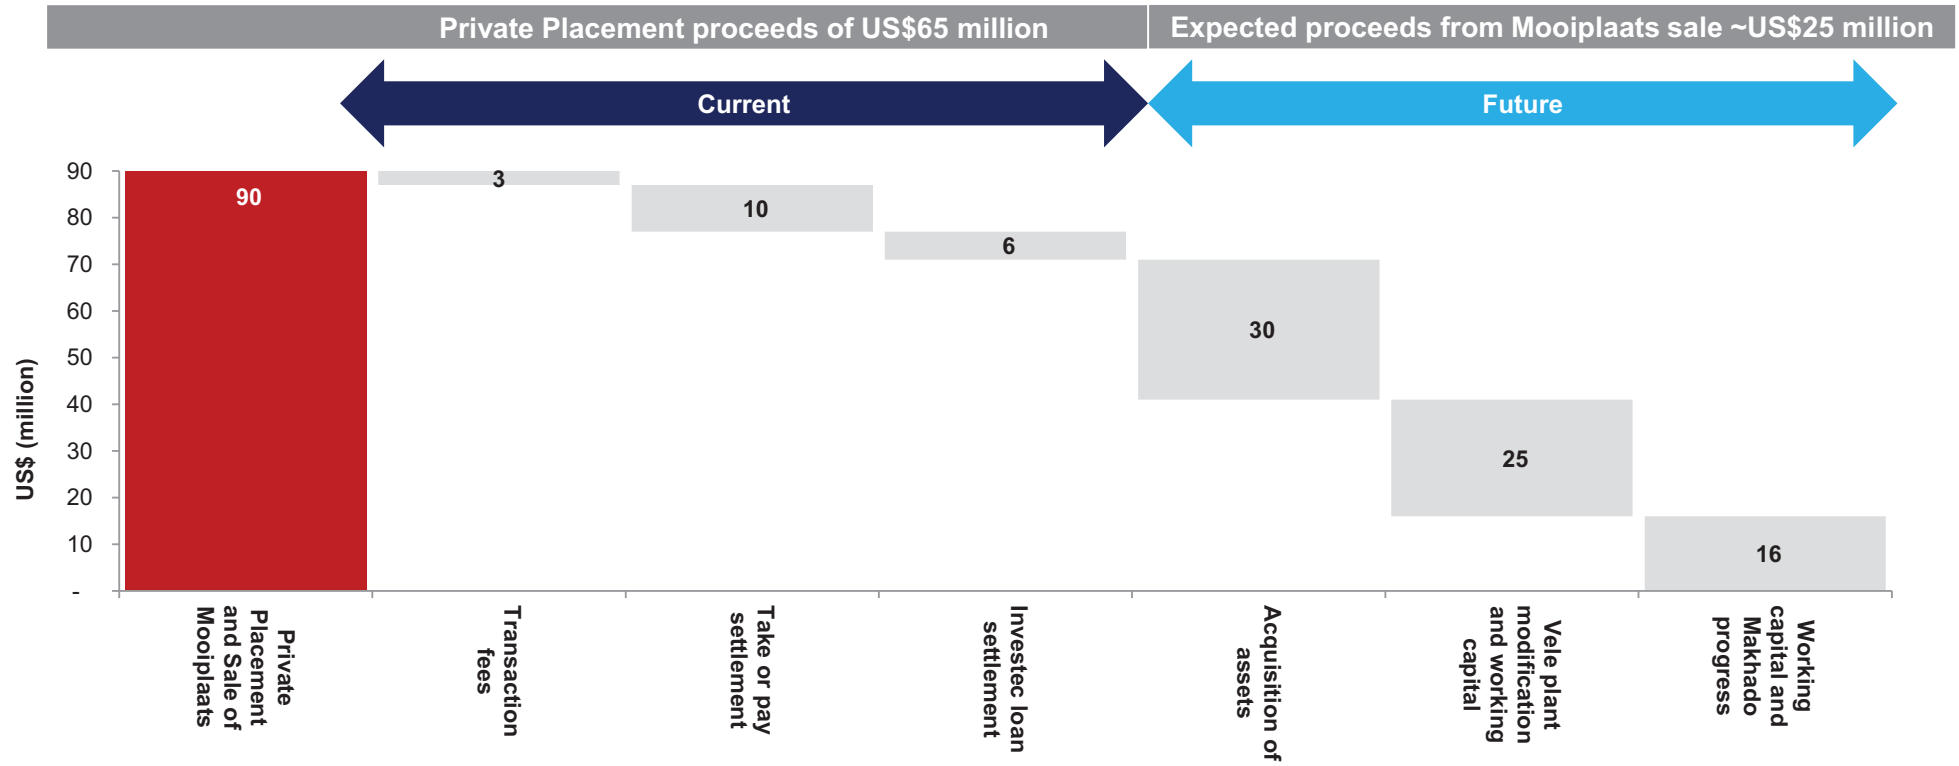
Private Placement proceeds of US$65 million

Expected proceeds from Mooiplaats sale ~US$25 million

Current

Future

US$ (million)

90
80
70
60
50
40
30
20
10
-

90
3
10
6
30
25
16

Private Placement and Sale of Mooiplaats

Transaction fees

Take or pay settlement

Investec loan settlement

Acquisition of assets

Vele plant modification and working capital

Working capital and Makhado progress